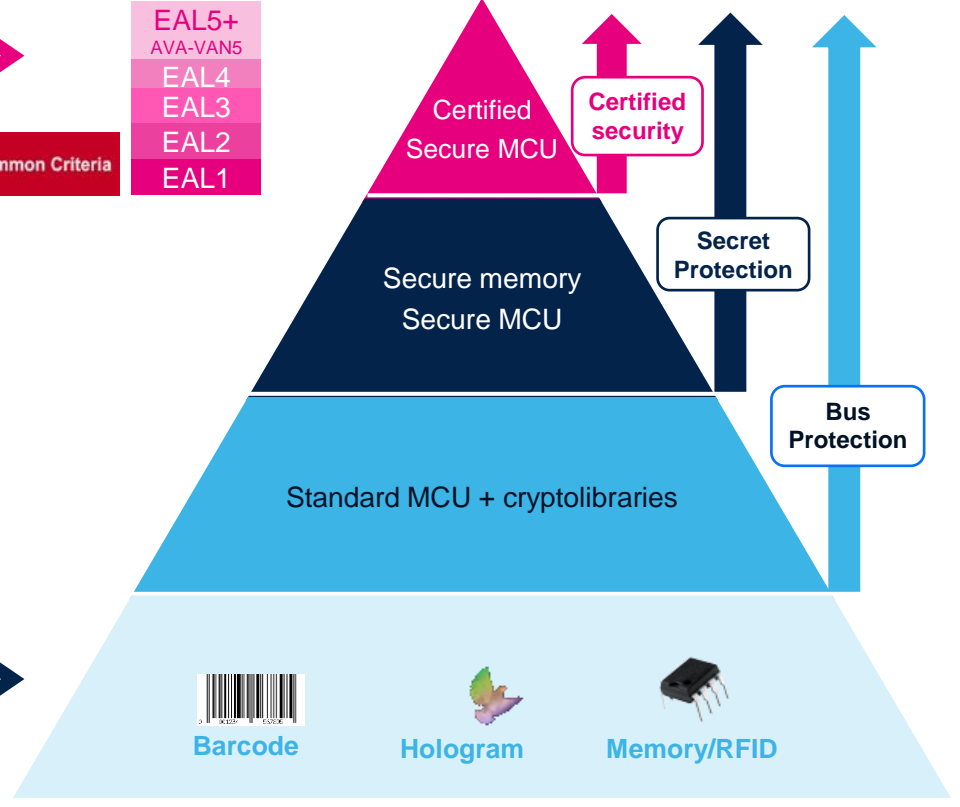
EAL5+
AVA-VAN5
EAL4
EAL3
EAL2
EAL1

mmon Criteria

Certified
Secure MCU

Certified
security

Secret
Protection

Secure memory
Secure MCU

Bus
Protection

Standard MCU + cryptolibraries

Barcode
Hologram
Memory/RFID